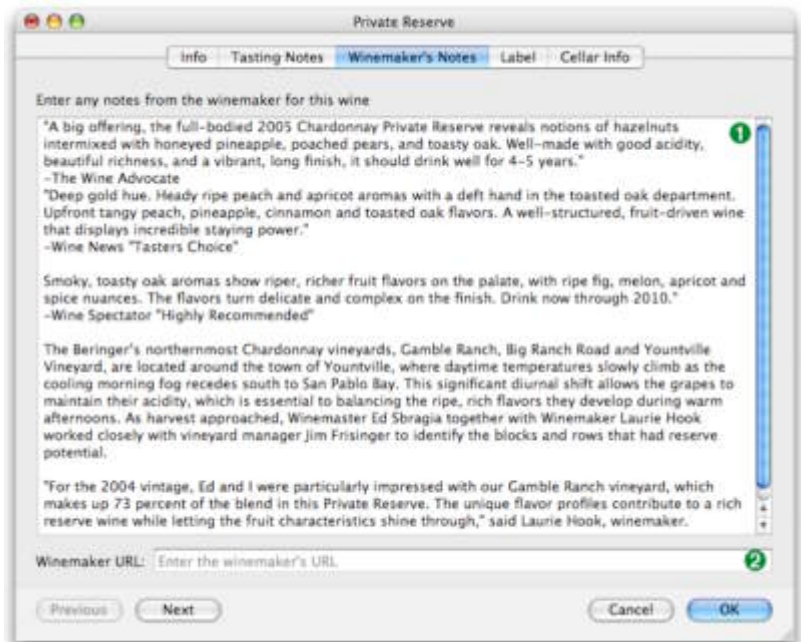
Private Reserve

Info | Tasting Notes | Winemaker's Notes | Label | Cellar Info

Enter any notes from the winemaker for this wine

"A big offering, the full-bodied 2005 Chardonnay Private Reserve reveals notions of hazelnuts intermixed with honeyed pineapple, poached pears, and toasty oak. Well-made with good acidity, beautiful richness, and a vibrant, long finish, it should drink well for 4-5 years."
-The Wine Advocate
"Deep gold hue. Heady ripe peach and apricot aromas with a deft hand in the toasted oak department. Upfront tangy peach, pineapple, cinnamon and toasted oak flavors. A well-structured, fruit-driven wine that displays incredible staying power."
-Wine News "Tasters Choice"

Smoky, toasty oak aromas show riper, richer fruit flavors on the palate, with ripe fig, melon, apricot and spice nuances. The flavors turn delicate and complex on the finish. Drink now through 2010."
-Wine Spectator "Highly Recommended"

The Beringer's northernmost Chardonnay vineyards, Gamble Ranch, Big Ranch Road and Yountville Vineyard, are located around the town of Yountville, where daytime temperatures slowly climb as the cooling morning fog recedes south to San Pablo Bay. This significant diurnal shift allows the grapes to maintain their acidity, which is essential to balancing the ripe, rich flavors they develop during warm afternoons. As harvest approached, Winemaster Ed Sbragia together with Winemaker Laurie Hook worked closely with vineyard manager Jim Frisinger to identify the blocks and rows that had reserve potential.

"For the 2004 vintage, Ed and I were particularly impressed with our Gamble Ranch vineyard, which makes up 73 percent of the blend in this Private Reserve. The unique flavor profiles contribute to a rich reserve wine while letting the fruit characteristics shine through," said Laurie Hook, winemaker.

1

Winemaker URL: Enter the winemaker's URL

2

Previous | Next | Cancel | OK